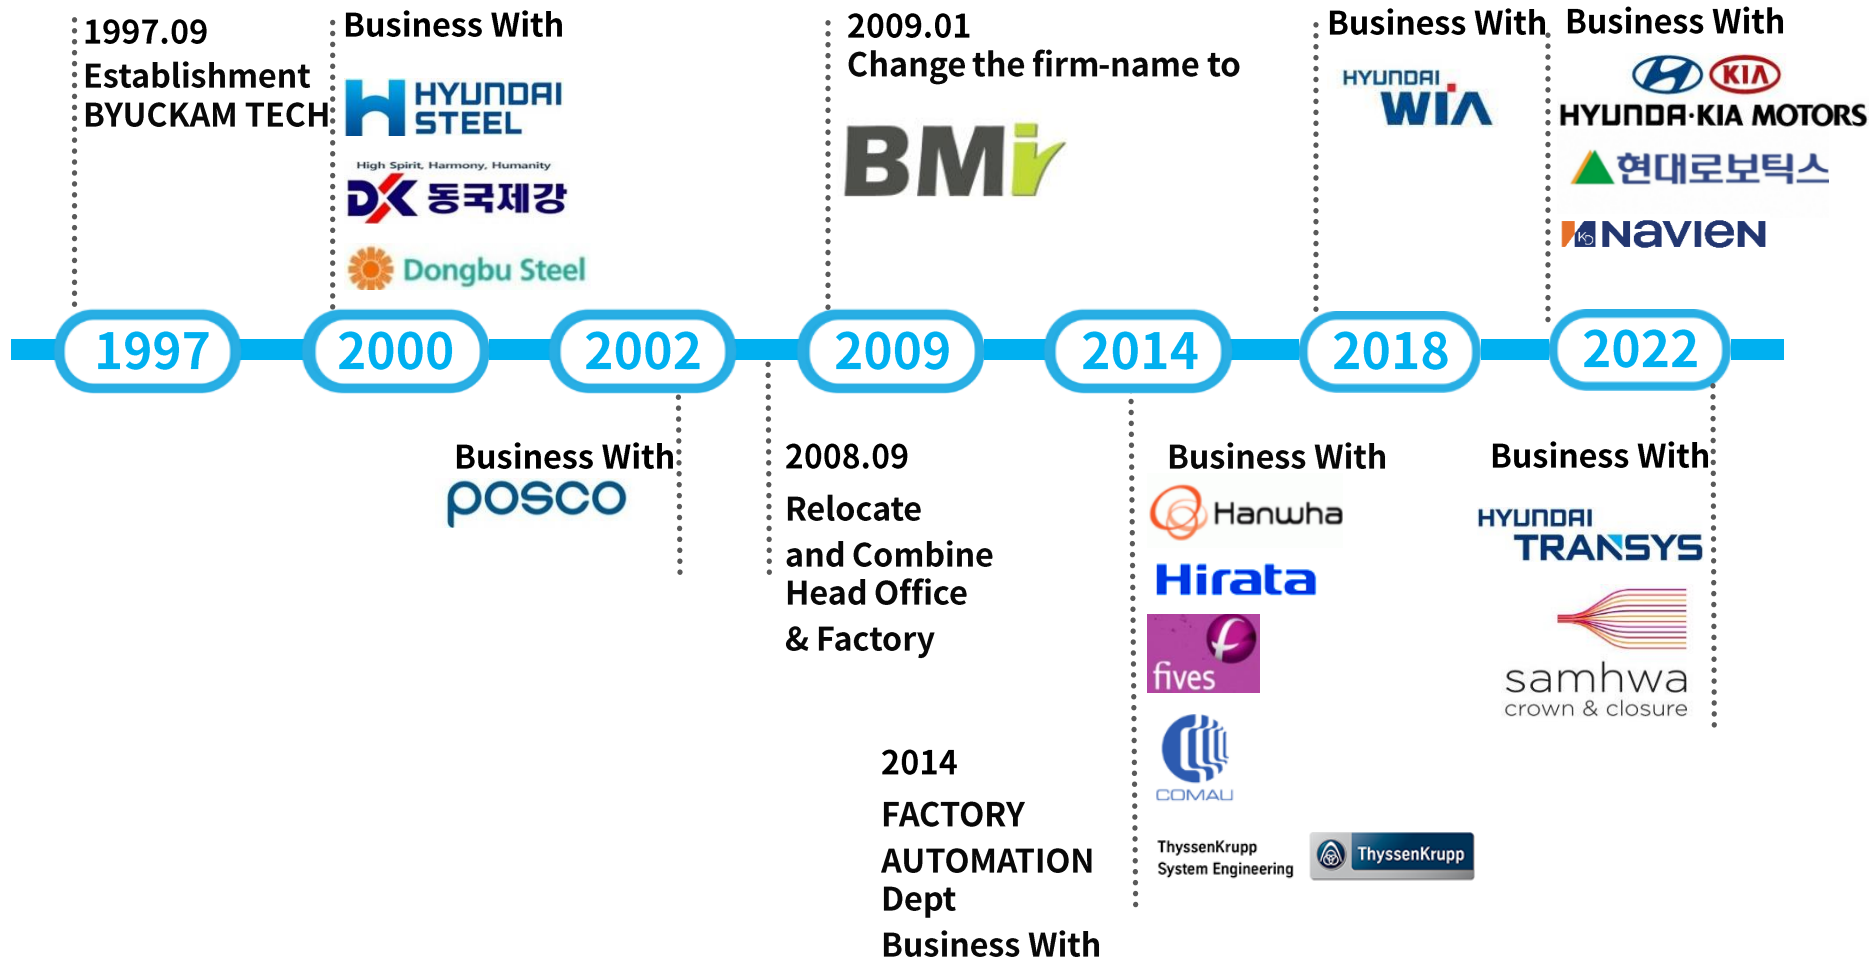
1997.09
Establishment
BYUCKAM TECH

Business With
HYUNDAI STEEL
High Spirit, Harmony, Humanity
DK 동국제강
Dongbu Steel

2009.01
Change the firm-name to
BMi

Business With
HYUNDAI WIA

Business With
HYUNDAI KIA
HYUNDAI·KIA MOTORS
현대로보틱스
NAVIEN

1997
2000
2002
2009
2014
2018
2022

Business With
posco

2008.09
Relocate
and Combine
Head Office
& Factory

Business With
Hanwha
Hirata
fives
COMAU
ThyssenKrupp
System Engineering
ThyssenKrupp

Business With
HYUNDAI
TRANSYS
samhwa
crown & closure

2014
FACTORY
AUTOMATION
Dept
Business With